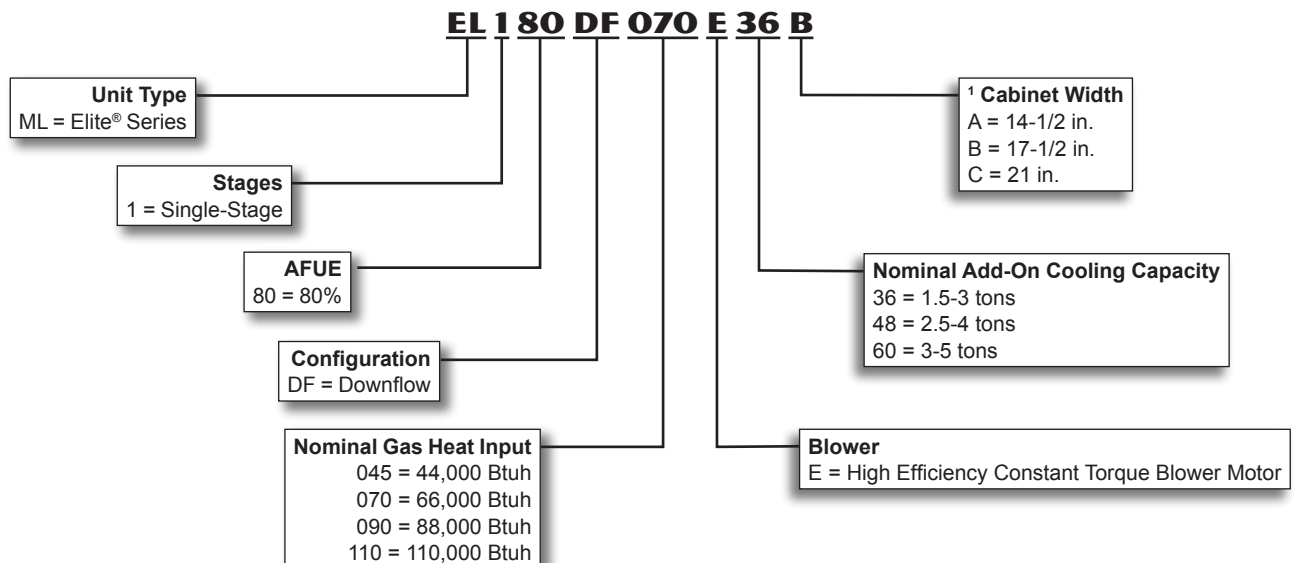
EL 1 80 DF 070 E 36 B

Unit Type
ML = Elite® Series

Stages
1 = Single-Stage

AFUE
80 = 80%

Configuration
DF = Downflow

Nominal Gas Heat Input
045 = 44,000 Btuh
070 = 66,000 Btuh
090 = 88,000 Btuh
110 = 110,000 Btuh

¹ Cabinet Width
A = 14-1/2 in.
B = 17-1/2 in.
C = 21 in.

Nominal Add-On Cooling Capacity
36 = 1.5-3 tons
48 = 2.5-4 tons
60 = 3-5 tons

Blower
E = High Efficiency Constant Torque Blower Motor